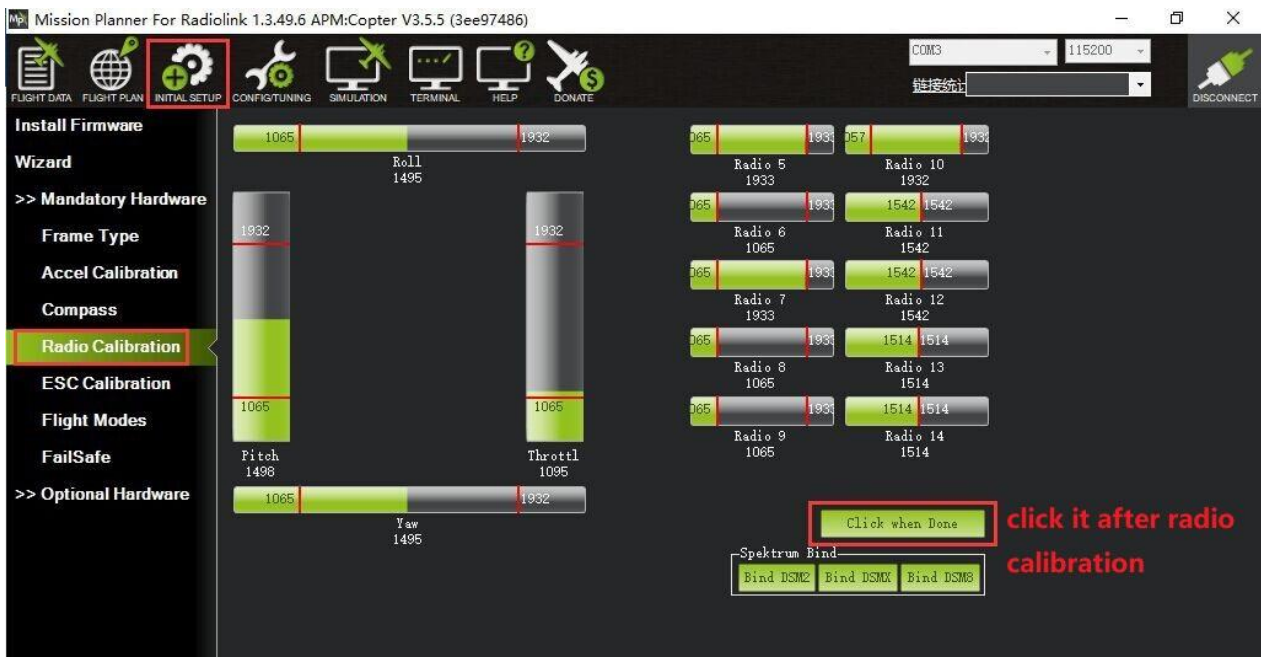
Mission Planner For Radiolink 1.3.49.6 APM:Copter V3.5.5 (3ee97486)

FLIGHT DATA FLIGHT PLAN INITIAL SETUP CONFIG/TUNING SIMULATION TERMINAL HELP DONATE

COM3 115200
链接统计
DISCONNECT

Install Firmware
Wizard
>> Mandatory Hardware
Frame Type
Accel Calibration
Compass
Radio Calibration
ESC Calibration
Flight Modes
FailSafe
>> Optional Hardware

1065 1932
Roll
1495

1932
1065
Pitch
1498

1932
1065
Throttl
1095

1065 1932
Yaw
1495

065 1933
Radio 5
1933

057 1932
Radio 10
1932

065 1933
Radio 6
1065

1542 1542
Radio 11
1542

065 1933
Radio 7
1933

1542 1542
Radio 12
1542

065 1933
Radio 8
1065

1514 1514
Radio 13
1514

065 1933
Radio 9
1065

1514 1514
Radio 14
1514

Click when Done

click it after radio calibration

Spektrum Bind
Bind DSM2 Bind DSMX Bind DSM8